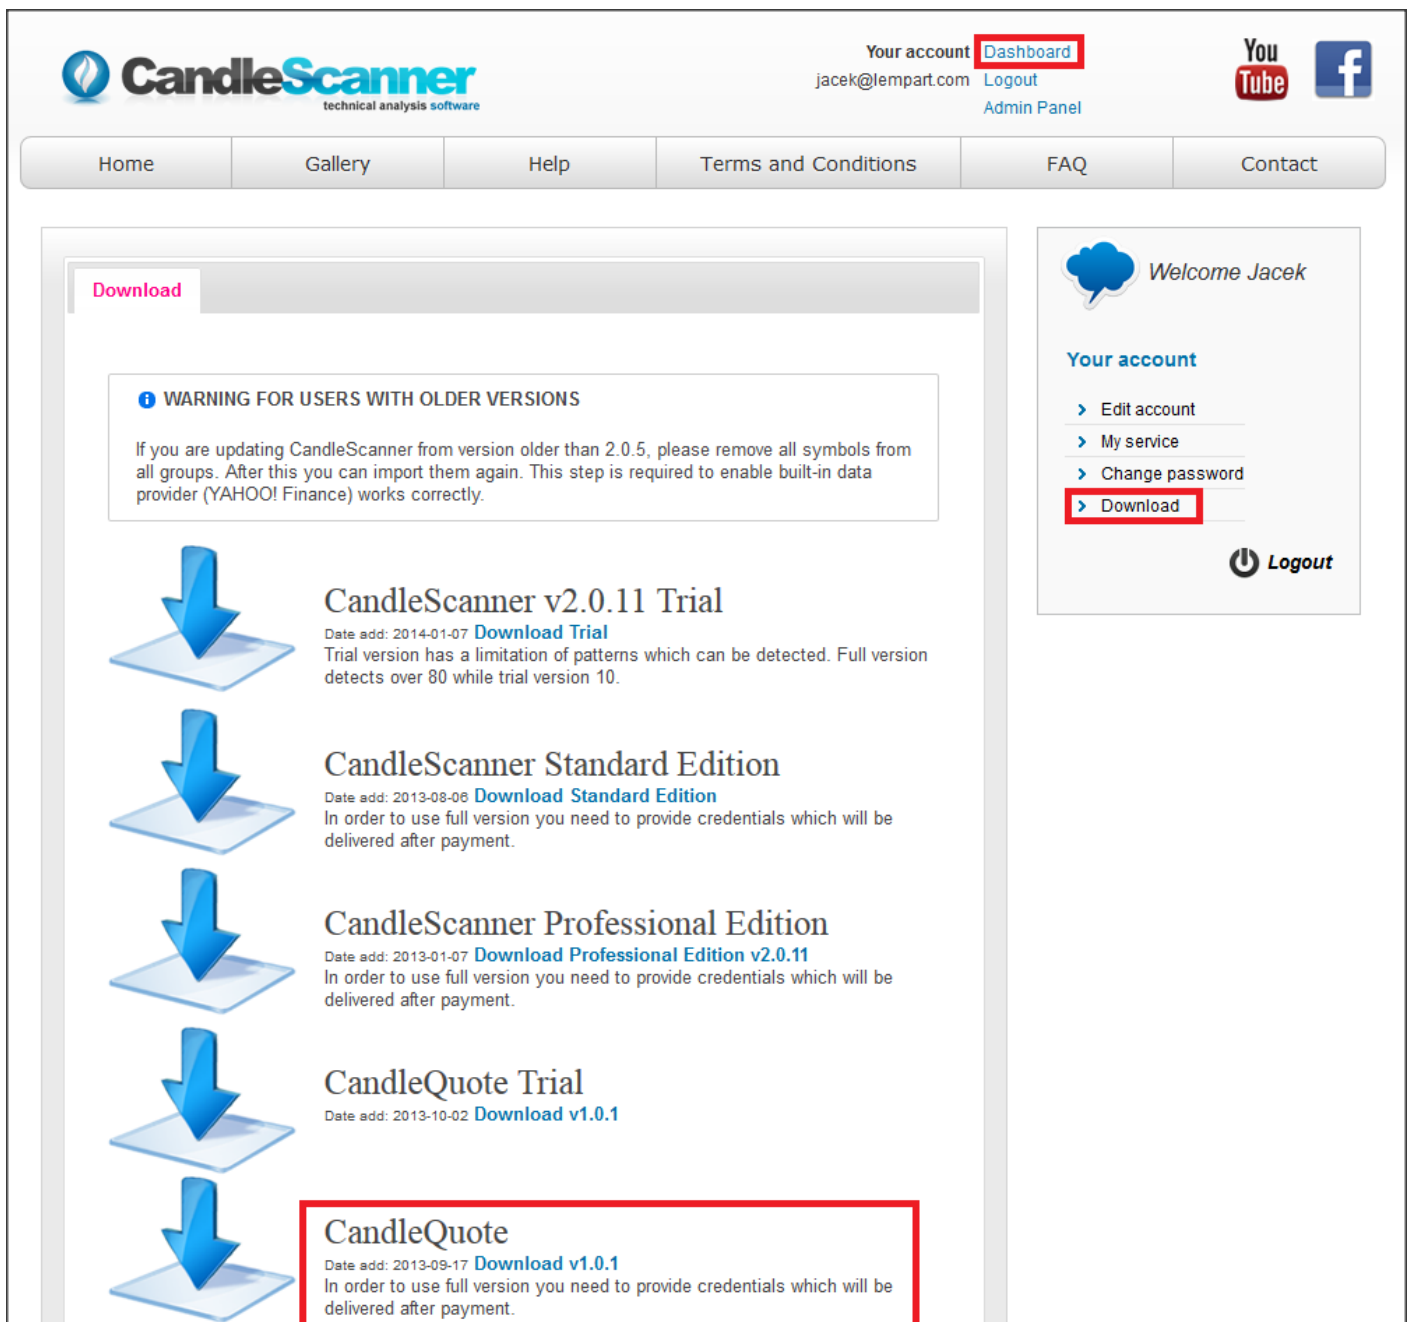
CandleScanner technical analysis software

Your account Dashboard
jacek@lempart.com Logout
Admin Panel

You Tube

Home | Gallery | Help | Terms and Conditions | FAQ | Contact

Download

WARNING FOR USERS WITH OLDER VERSIONS

If you are updating CandleScanner from version older than 2.0.5, please remove all symbols from all groups. After this you can import them again. This step is required to enable built-in data provider (YAHOO! Finance) works correctly.

CandleScanner v2.0.11 Trial
Date add: 2014-01-07 Download Trial
Trial version has a limitation of patterns which can be detected. Full version detects over 80 while trial version 10.

CandleScanner Standard Edition
Date add: 2013-08-06 Download Standard Edition
In order to use full version you need to provide credentials which will be delivered after payment.

CandleScanner Professional Edition
Date add: 2013-01-07 Download Professional Edition v2.0.11
In order to use full version you need to provide credentials which will be delivered after payment.

CandleQuote Trial
Date add: 2013-10-02 Download v1.0.1

CandleQuote
Date add: 2013-09-17 Download v1.0.1
In order to use full version you need to provide credentials which will be delivered after payment.

Welcome Jacek

Your account

Edit account
My service
Change password
Download

Logout